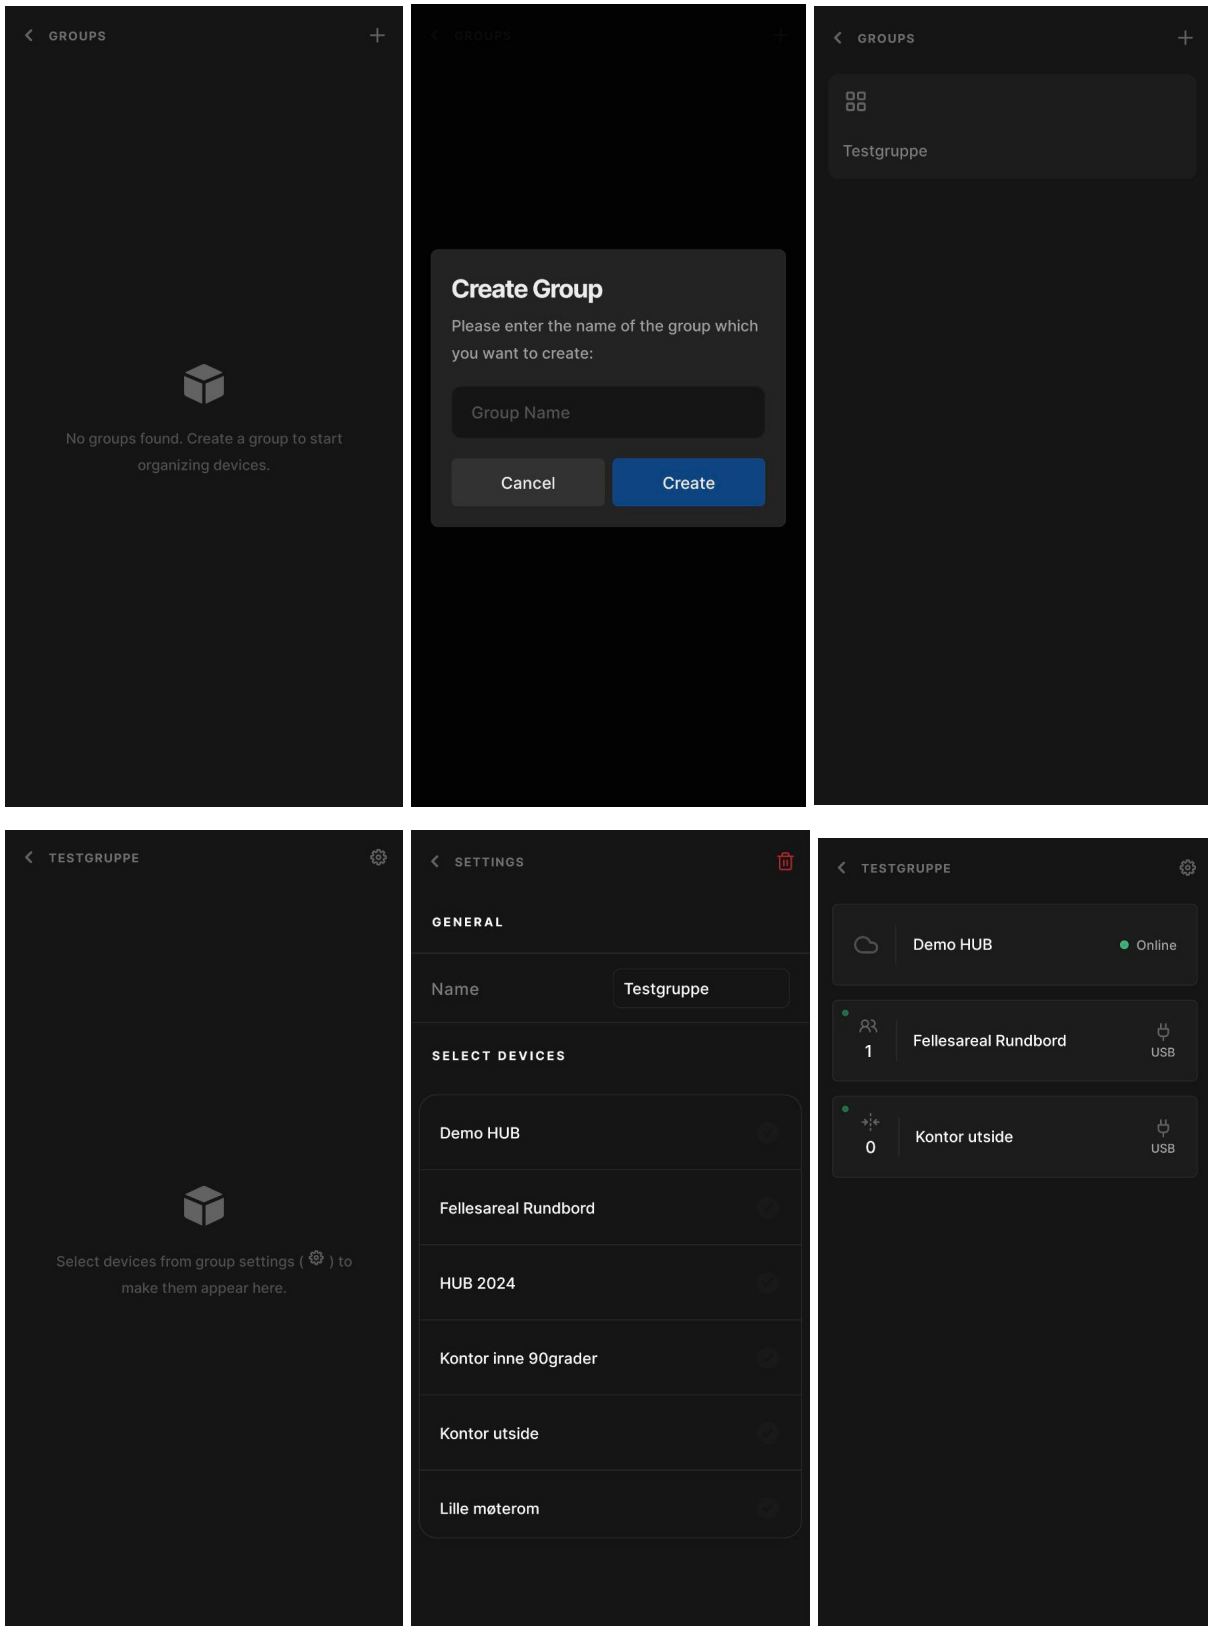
GROUPS

No groups found. Create a group to start organizing devices.

GROUPS

Create Group

Please enter the name of the group which you want to create:

Group Name

Cancel

Create

GROUPS

Testgruppe

TESTGRUPPE

Select devices from group settings ( ) to make them appear here.

SETTINGS

GENERAL

Name

Testgruppe

SELECT DEVICES

Demo HUB

Fellesareal Rundbord

HUB 2024

Kontor inne 90grader

Kontor utside

Lille møterom

TESTGRUPPE

Demo HUB

Online

1

Fellesareal Rundbord

USB

0

Kontor utside

USB